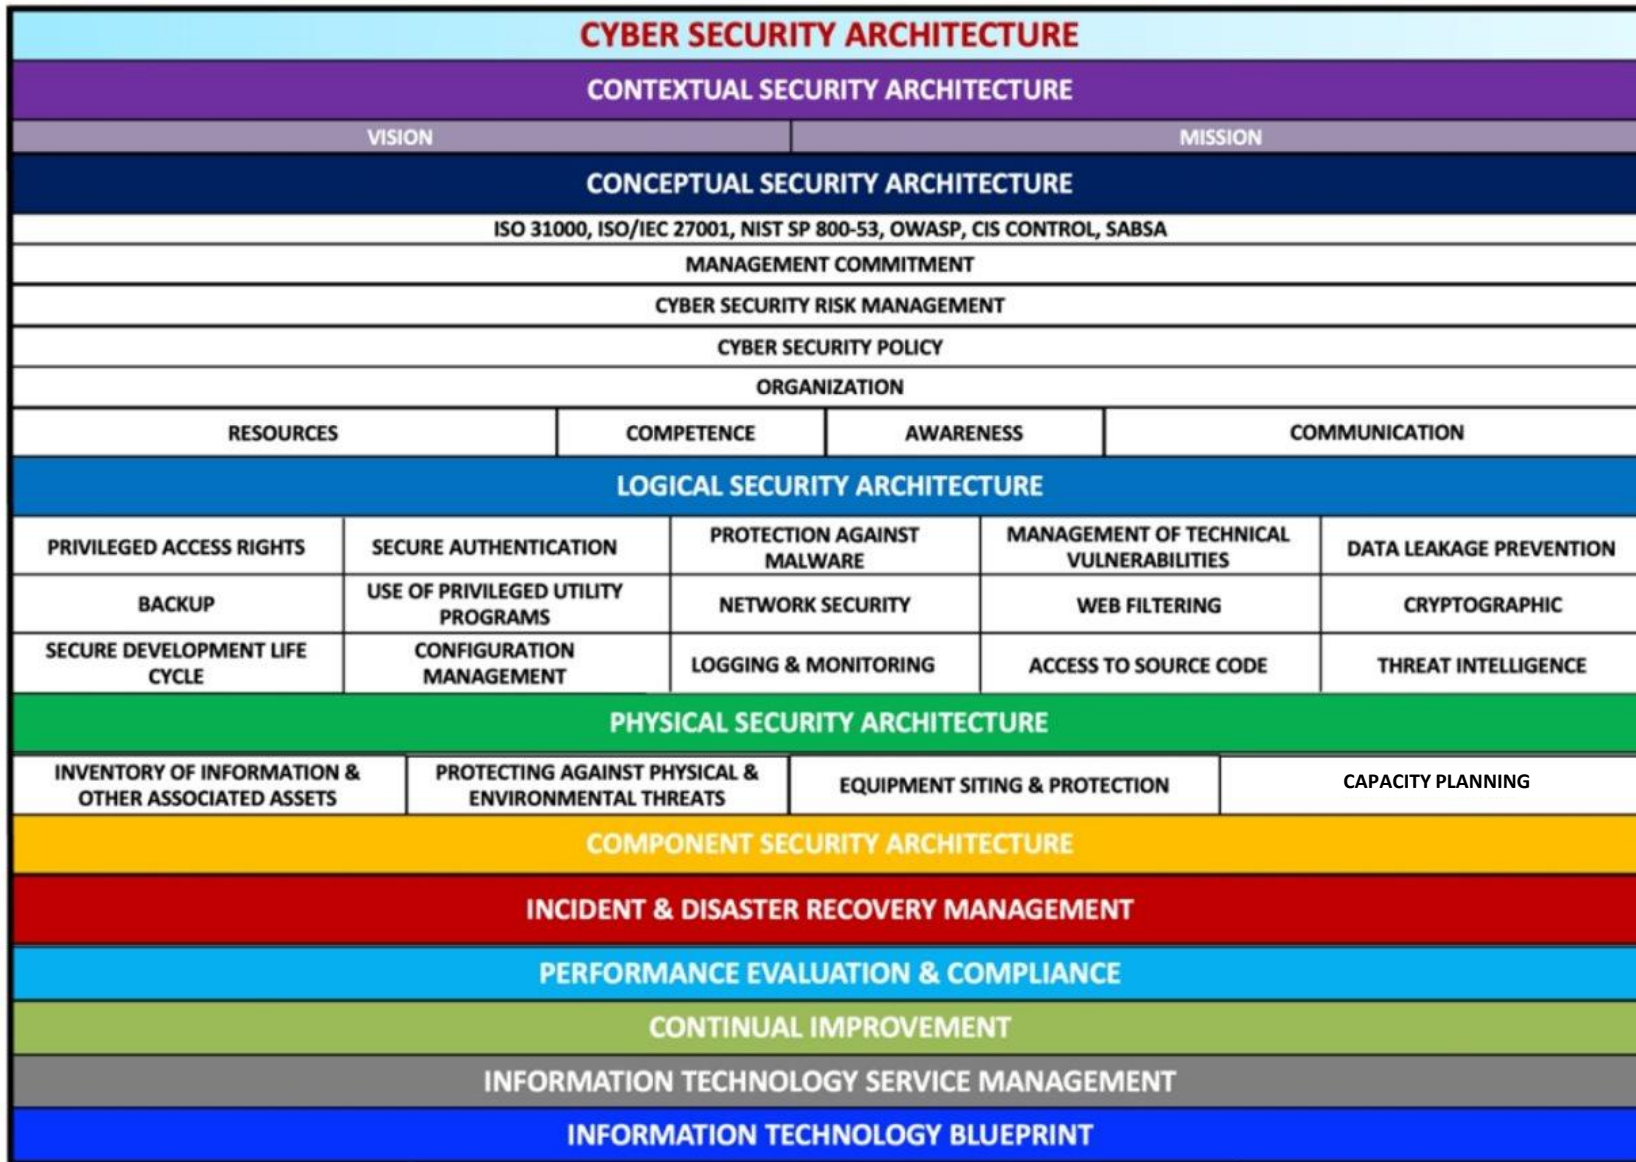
CYBER SECURITY ARCHITECTURE

CONTEXTUAL SECURITY ARCHITECTURE

| VISION | MISSION |
|---|---|

CONCEPTUAL SECURITY ARCHITECTURE

ISO 31000, ISO/IEC 27001, NIST SP 800-53, OWASP, CIS CONTROL, SABSA

MANAGEMENT COMMITMENT

CYBER SECURITY RISK MANAGEMENT

CYBER SECURITY POLICY

ORGANIZATION

| RESOURCES | COMPETENCE | AWARENESS | COMMUNICATION |
|---|---|---|---|

LOGICAL SECURITY ARCHITECTURE

| PRIVILEGED ACCESS RIGHTS | SECURE AUTHENTICATION | PROTECTION AGAINST MALWARE | MANAGEMENT OF TECHNICAL VULNERABILITIES | DATA LEAKAGE PREVENTION |
|---|---|---|---|---|
| BACKUP | USE OF PRIVILEGED UTILITY PROGRAMS | NETWORK SECURITY | WEB FILTERING | CRYPTOGRAPHIC |
| SECURE DEVELOPMENT LIFE CYCLE | CONFIGURATION MANAGEMENT | LOGGING & MONITORING | ACCESS TO SOURCE CODE | THREAT INTELLIGENCE |

PHYSICAL SECURITY ARCHITECTURE

| INVENTORY OF INFORMATION & OTHER ASSOCIATED ASSETS | PROTECTING AGAINST PHYSICAL & ENVIRONMENTAL THREATS | EQUIPMENT SITING & PROTECTION | CAPACITY PLANNING |
|---|---|---|---|

COMPONENT SECURITY ARCHITECTURE

INCIDENT & DISASTER RECOVERY MANAGEMENT

PERFORMANCE EVALUATION & COMPLIANCE

CONTINUAL IMPROVEMENT

INFORMATION TECHNOLOGY SERVICE MANAGEMENT

INFORMATION TECHNOLOGY BLUEPRINT